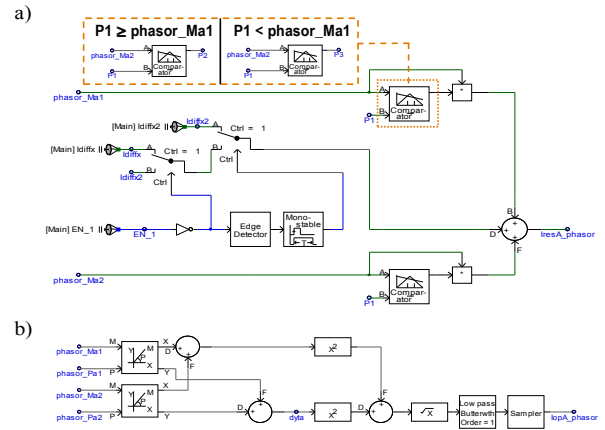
a)

P1 ≥ phasor_Ma1

P1 < phasor_Ma1

phasor_Ma2
P1
A
B
Comparator
P2

phasor_Ma2
P1
A
B
Comparator
P3

phasor_Ma1

A
B
Comparator
P1
*

[Main] Idiffx2
Idiffx2
A
B
Ctrl = 1
Ctrl

[Main] Idiffx
Idiffx
A
B
Ctrl = 1
Idiffx2
Ctrl

[Main] EN_1
EN_1
Edge Detector
Mono-stable

B
D
F
IresA_phasor

phasor_Ma2
A
B
Comparator
P1
*

b)

phasor_Ma1
phasor_Pa1
M
P
X
Y
D
F

phasor_Ma2
phasor_Pa2
M
P
X
Y
D
dyta

$x^2$
$x^2$
D
F
$\sqrt{x}$
Low pass Butterwth Order = 1
Sampler
IopA_phasor